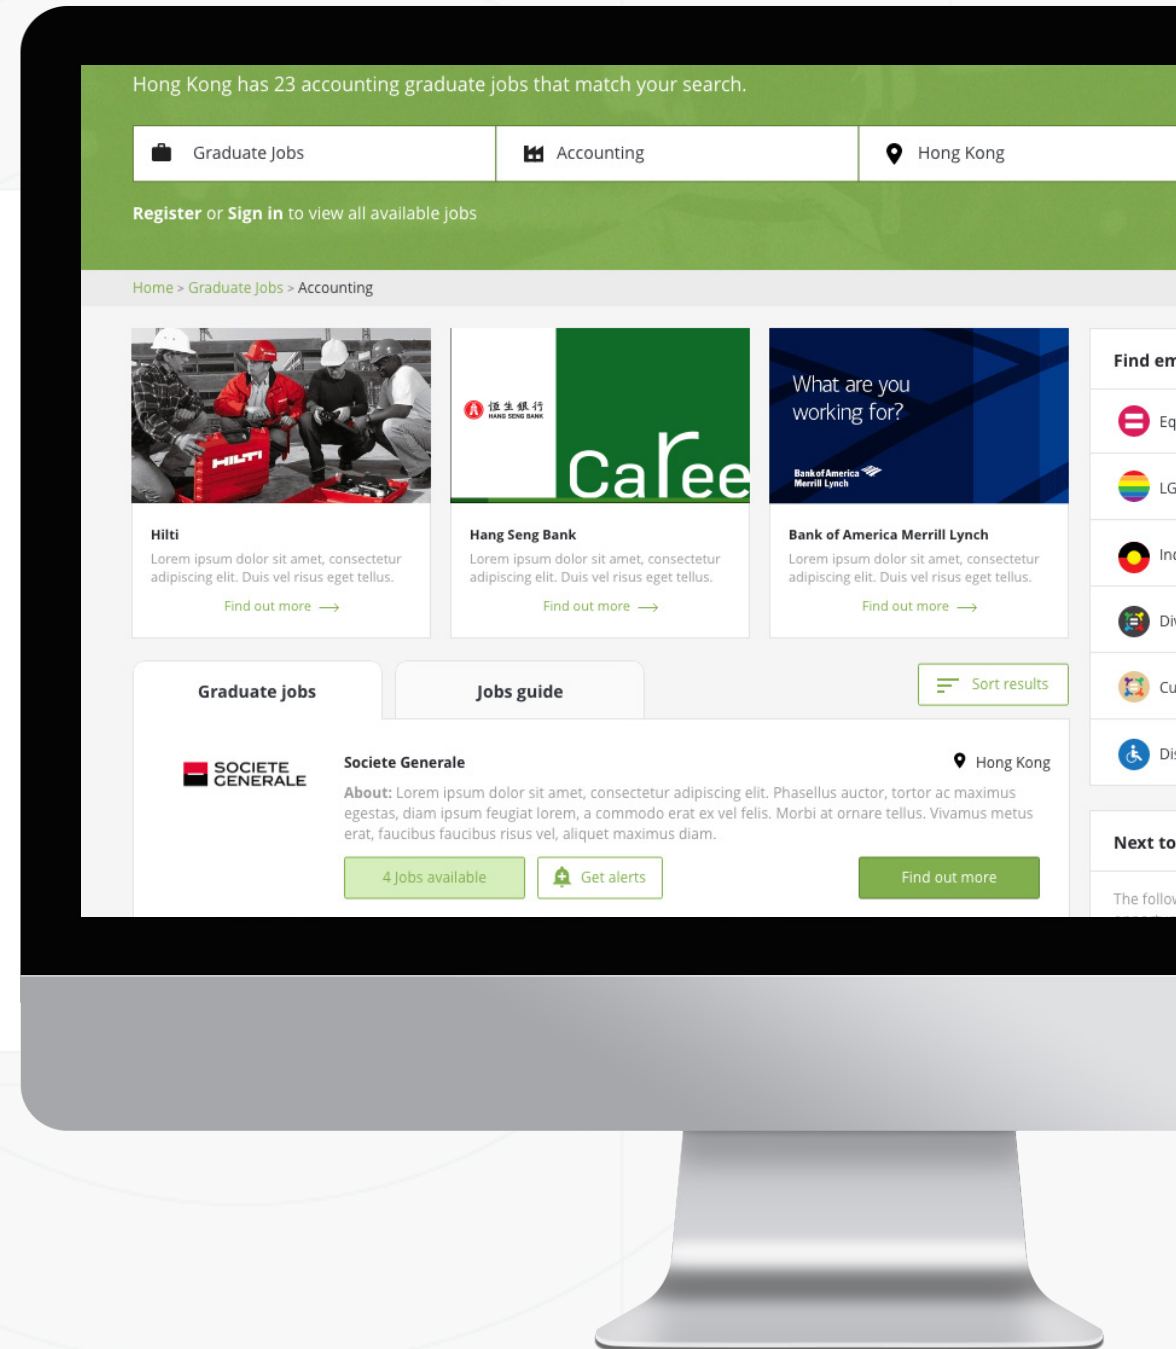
Hong Kong has 23 accounting graduate jobs that match your search.

Graduate Jobs

Accounting

Hong Kong

Register or Sign in to view all available jobs

Home > Graduate Jobs > Accounting

HILTI

Hilti

Lorem ipsum dolor sit amet, consectetur adipiscing elit. Duis vel risus eget tellus.

Find out more

恒生銀行 HANG SENG BANK

Caree

Hang Seng Bank

Lorem ipsum dolor sit amet, consectetur adipiscing elit. Duis vel risus eget tellus.

Find out more

What are you working for?

Bank of America Merrill Lynch

Bank of America Merrill Lynch

Lorem ipsum dolor sit amet, consectetur adipiscing elit. Duis vel risus eget tellus.

Find out more

Find em

Eq

LG

Inc

Di

Cu

Di

Next to

The follo

Graduate jobs

Jobs guide

Sort results

SOCIETE GENERALE

Societe Generale

Hong Kong

About: Lorem ipsum dolor sit amet, consectetur adipiscing elit. Phasellus auctor, tortor ac maximus egestas, diam ipsum feugiat lorem, a commodo erat ex vel felis. Morbi at ornare tellus. Vivamus metus erat, faucibus faucibus risus vel, aliquet maximus diam.

4 Jobs available

Get alerts

Find out more